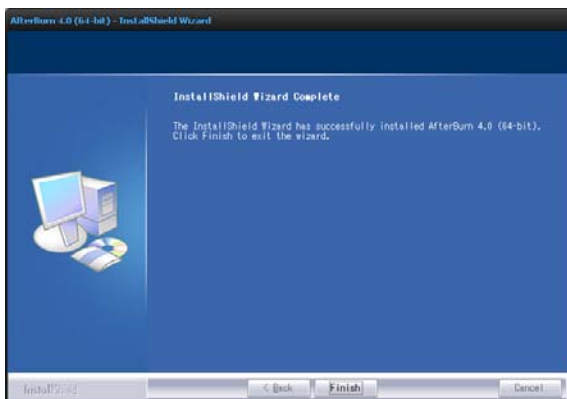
AfterBurn 4.0 (64-bit) - InstallShield Wizard

InstallShield Wizard Complete

The InstallShield Wizard has successfully installed AfterBurn 4.0 (64-bit). Click Finish to exit the wizard.

InstallShield

< Back

Finish

Cancel